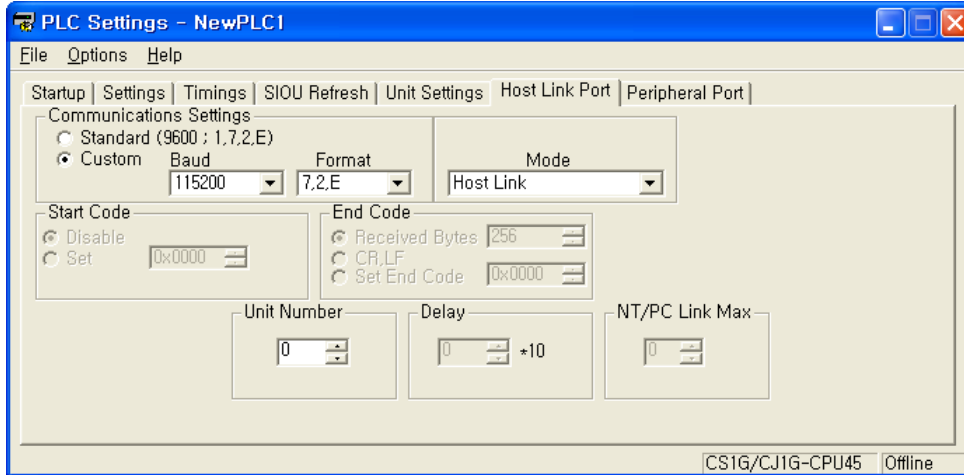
PLC Settings - NewPLC1

File Options Help

Startup | Settings | Timings | SIOU Refresh | Unit Settings | Host Link Port | Peripheral Port

Communications Settings
Standard (9600 ; 1,7,2,E)
Custom
Baud
115200
Format
7,2,E
Mode
Host Link

Start Code
Disable
Set
0x0000

End Code
Received Bytes 256
CR,LF
Set End Code 0x0000

Unit Number
0

Delay
0 *10

NT/PC Link Max
0

CS1G/CJ1G-CPU45 Offline